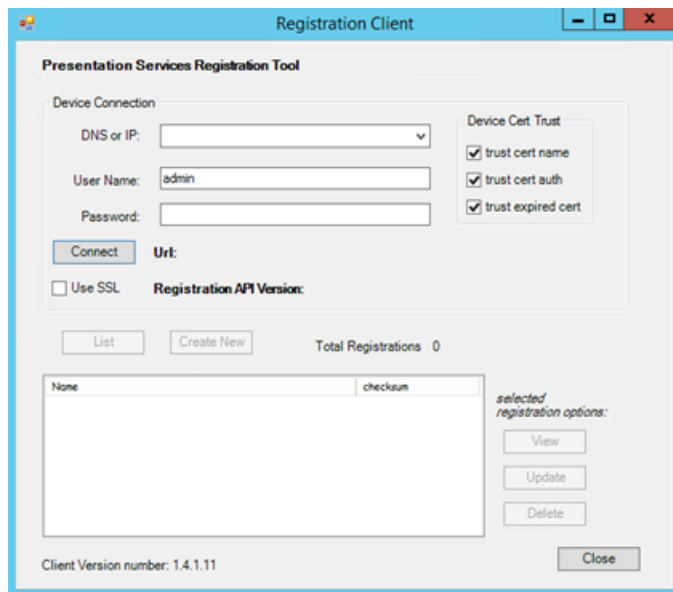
Registration Client

Presentation Services Registration Tool

Device Connection

DNS or IP:

User Name: admin

Password:

Connect Url:

Use SSL Registration API Version:

Device Cert Trust

trust cert name

trust cert auth

trust expired cert

List Create New Total Registrations 0

| Name | checksum |
|---|---|

selected registration options:

View

Update

Delete

Client Version number: 1.4.1.11

Close